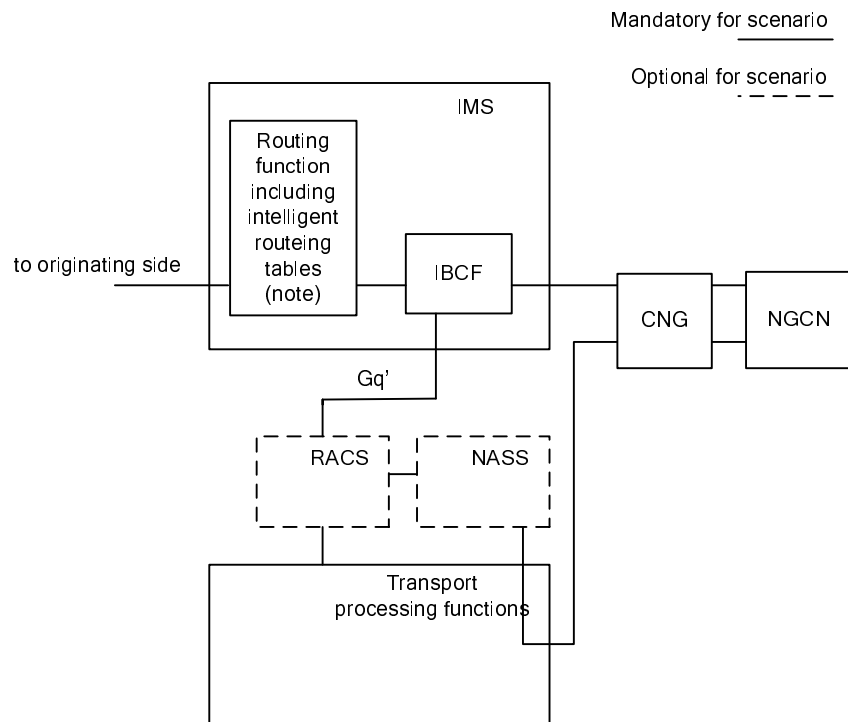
Mandatory for scenario

Optional for scenario

IMS

Routing function including intelligent routeing tables (note)

to originating side

IBCF

CNG

NGCN

Gq'

RACS

NASS

Transport processing functions